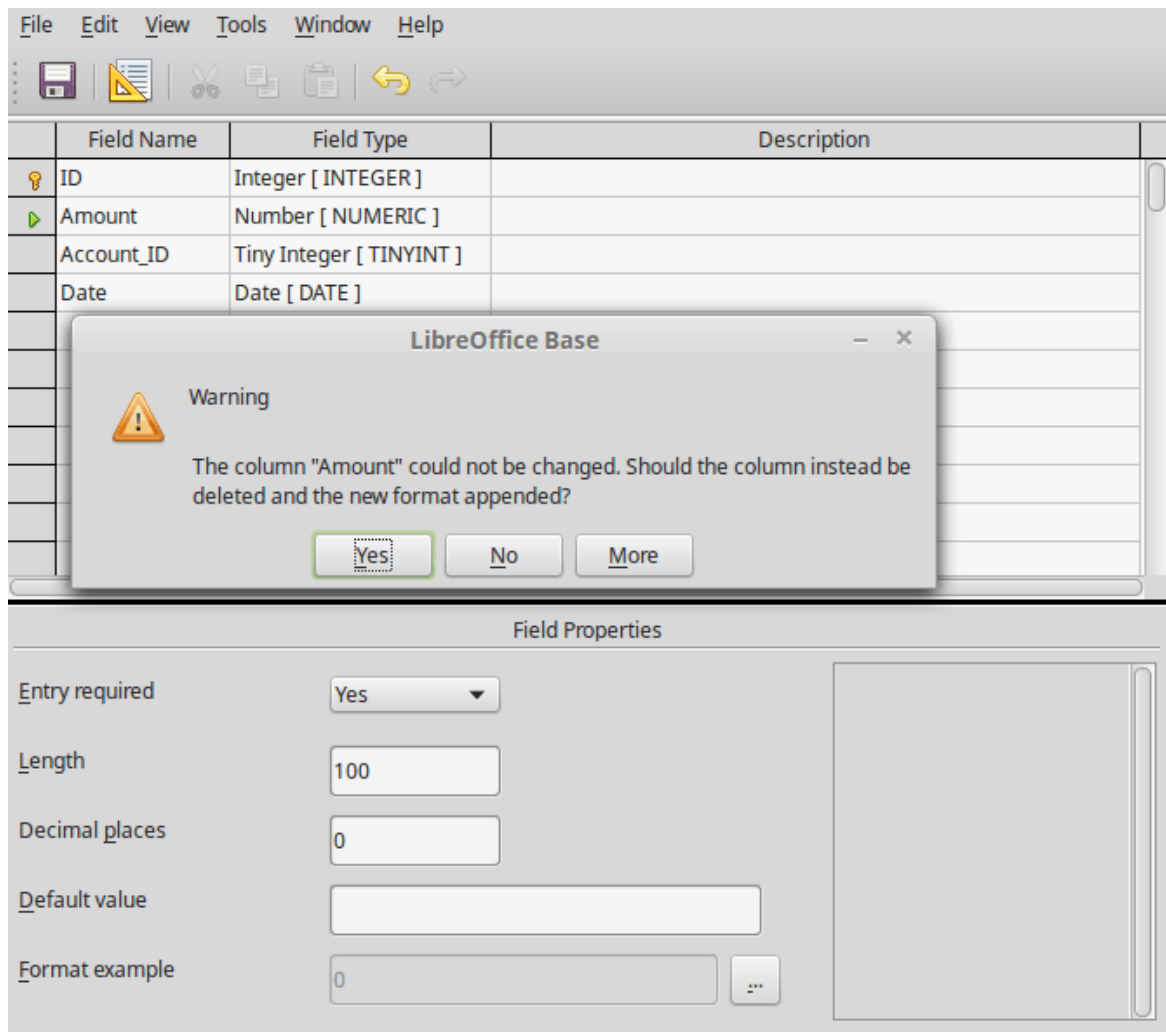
File Edit View Tools Window Help

| Field Name | Field Type | Description |
|---|---|---|
| ID | Integer [ INTEGER ] | |
| Amount | Number [ NUMERIC ] | |
| Account_ID | Tiny Integer [ TINYINT ] | |
| Date | Date [ DATE ] | |

LibreOffice Base

Warning

The column "Amount" could not be changed. Should the column instead be deleted and the new format appended?

Yes No More

Field Properties

Entry required Yes

Length 100

Decimal places 0

Default value

Format example 0 ...